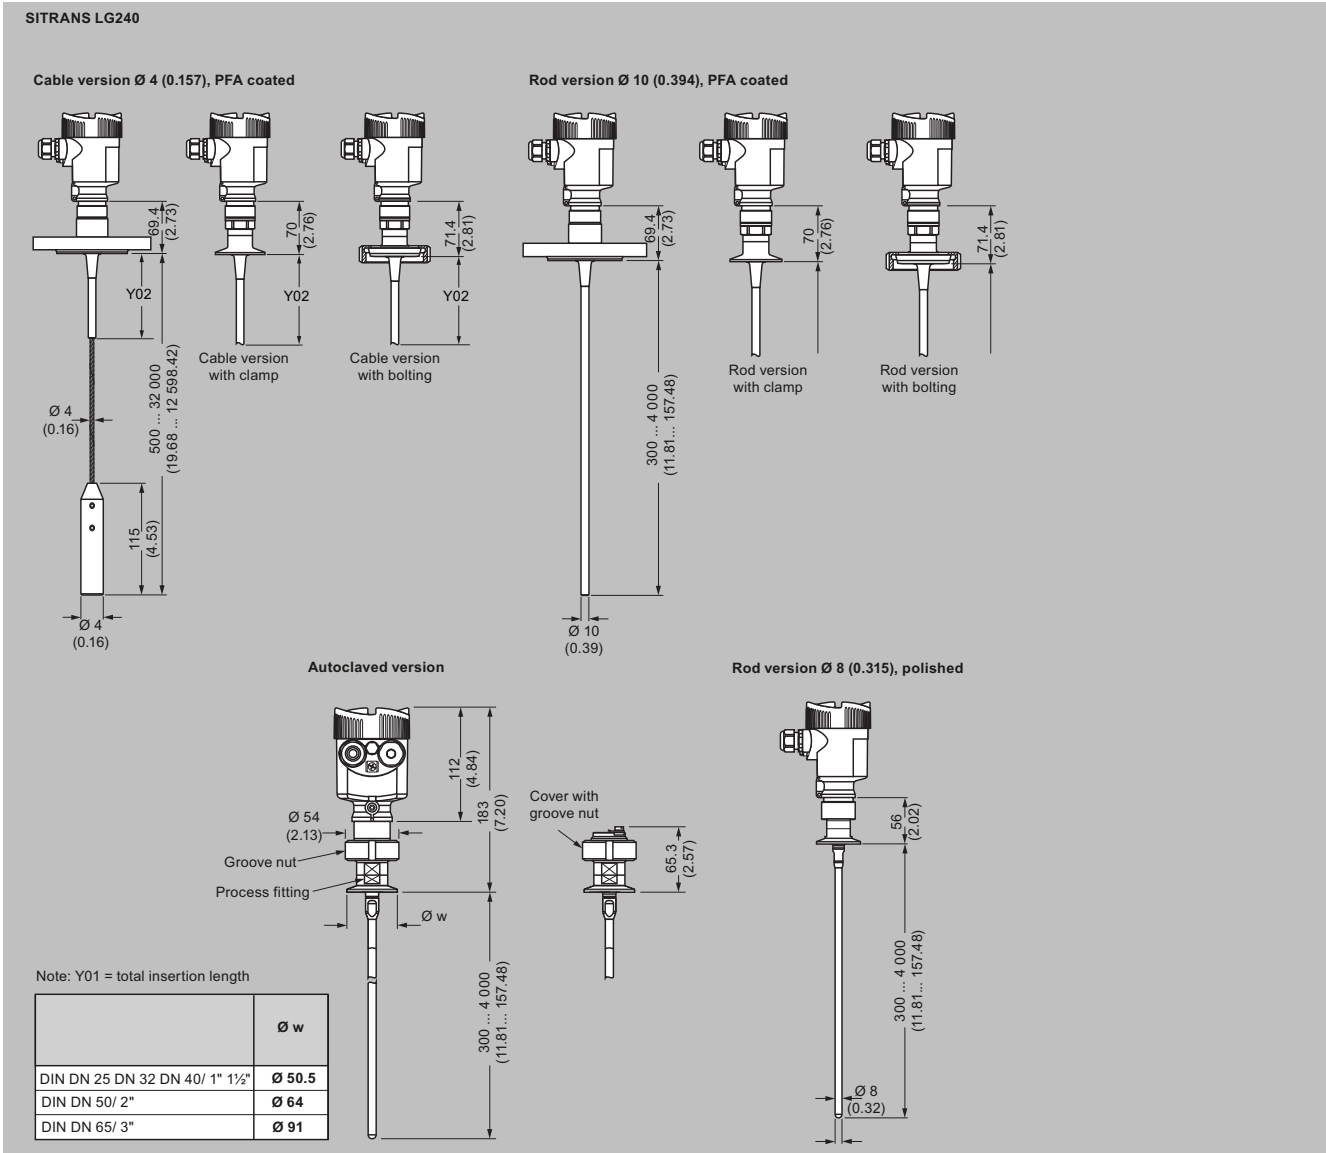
SITRANS LG240

Cable version Ø 4 (0.157), PFA coated

69.4 (2.73)

70 (2.76)

71.4 (2.81)

Y02

Y02

Y02

Cable version with clamp

Cable version with bolting

500 ... 32 000 (19.68 ... 12 598.42)

Ø 4 (0.16)

115 (4.53)

Ø 4 (0.16)

Rod version Ø 10 (0.394), PFA coated

69.4 (2.73)

70 (2.76)

71.4 (2.81)

Rod version with clamp

Rod version with bolting

300 ... 4 000 (11.81... 157.48)

Ø 10 (0.39)

Autoclaved version

112 (4.84)

183 (7.20)

Ø 54 (2.13)

Groove nut

Process fitting

Ø w

300 ... 4 000 (11.81... 157.48)

Cover with groove nut

65.3 (2.57)

Rod version Ø 8 (0.315), polished

56 (2.02)

300 ... 4 000 (11.81... 157.48)

Ø 8 (0.32)

Note: Y01 = total insertion length

| | Ø w |
|---|---|
| DIN DN 25 DN 32 DN 40/ 1" 1½" | Ø 50.5 |
| DIN DN 50/ 2" | Ø 64 |
| DIN DN 65/ 3" | Ø 91 |